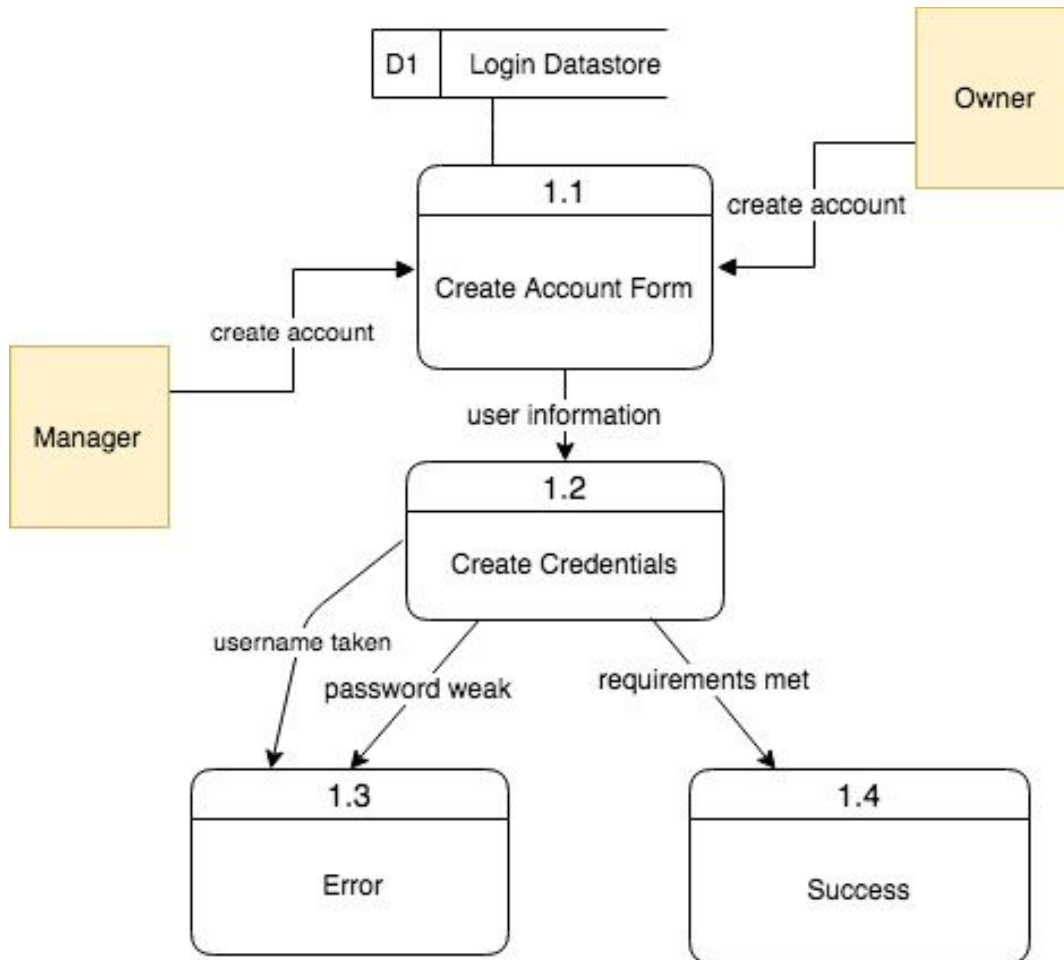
D1 Login Datastore

Owner

1.1

create account

Create Account Form

create account

Manager

user information

1.2

Create Credentials

username taken

password weak

requirements met

1.3

Error

1.4

Success